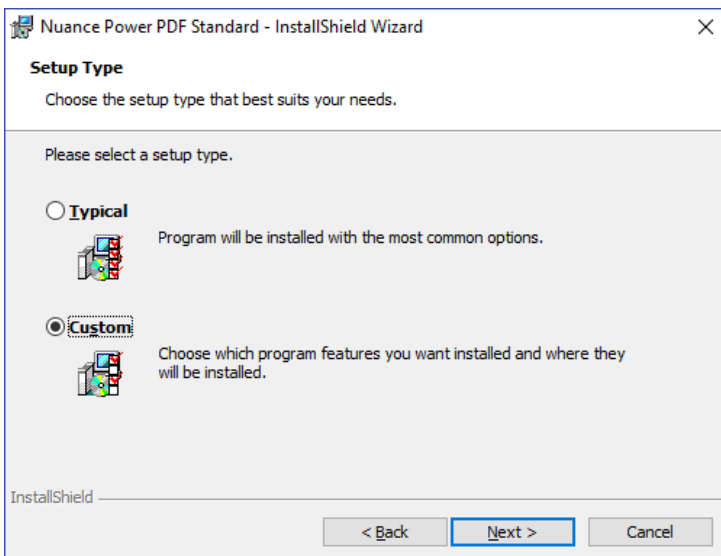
Nuance Power PDF Standard - InstallShield Wizard

Setup Type

Choose the setup type that best suits your needs.

Please select a setup type.

Typical

Program will be installed with the most common options.

Custom

Choose which program features you want installed and where they will be installed.

InstallShield

< Back

Next >

Cancel